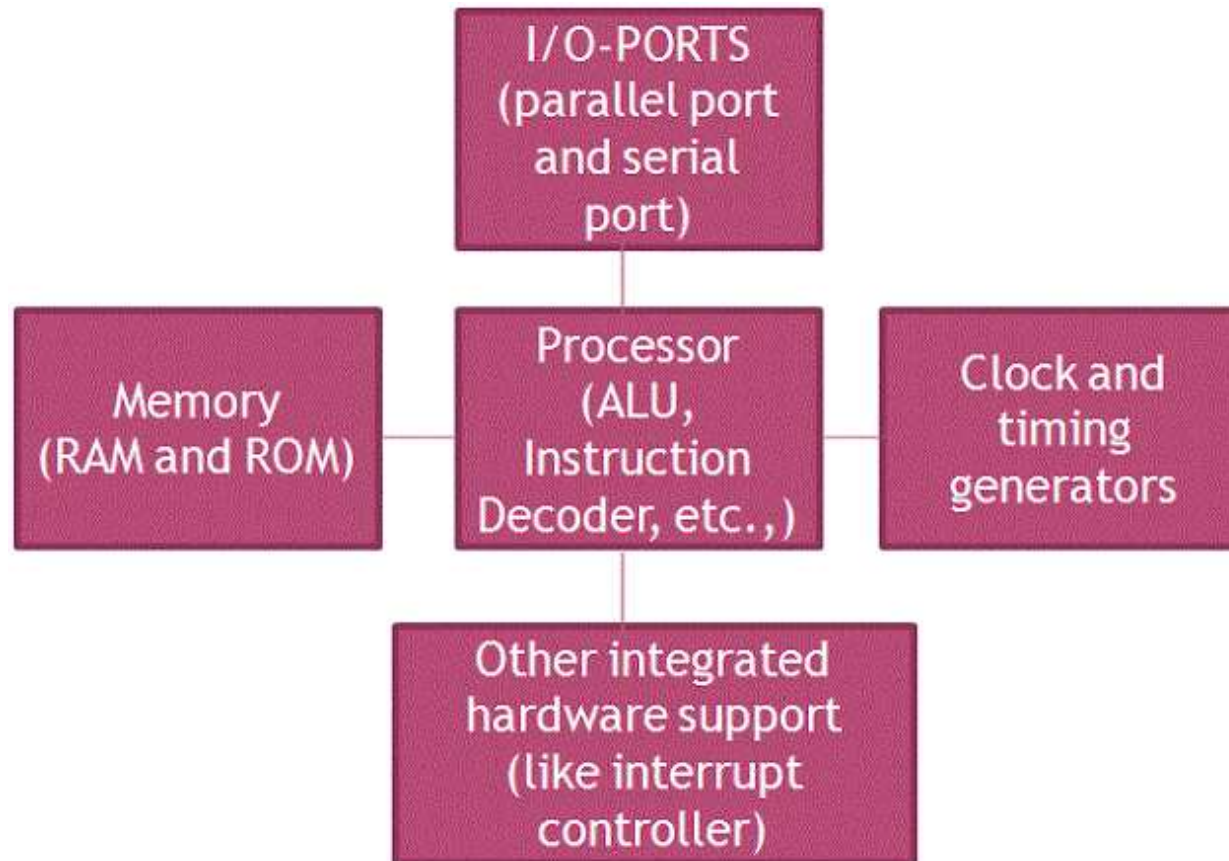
I/O-PORTS (parallel port and serial port)

Memory (RAM and ROM)

Processor (ALU, Instruction Decoder, etc.,)

Clock and timing generators

Other integrated hardware support (like interrupt controller)